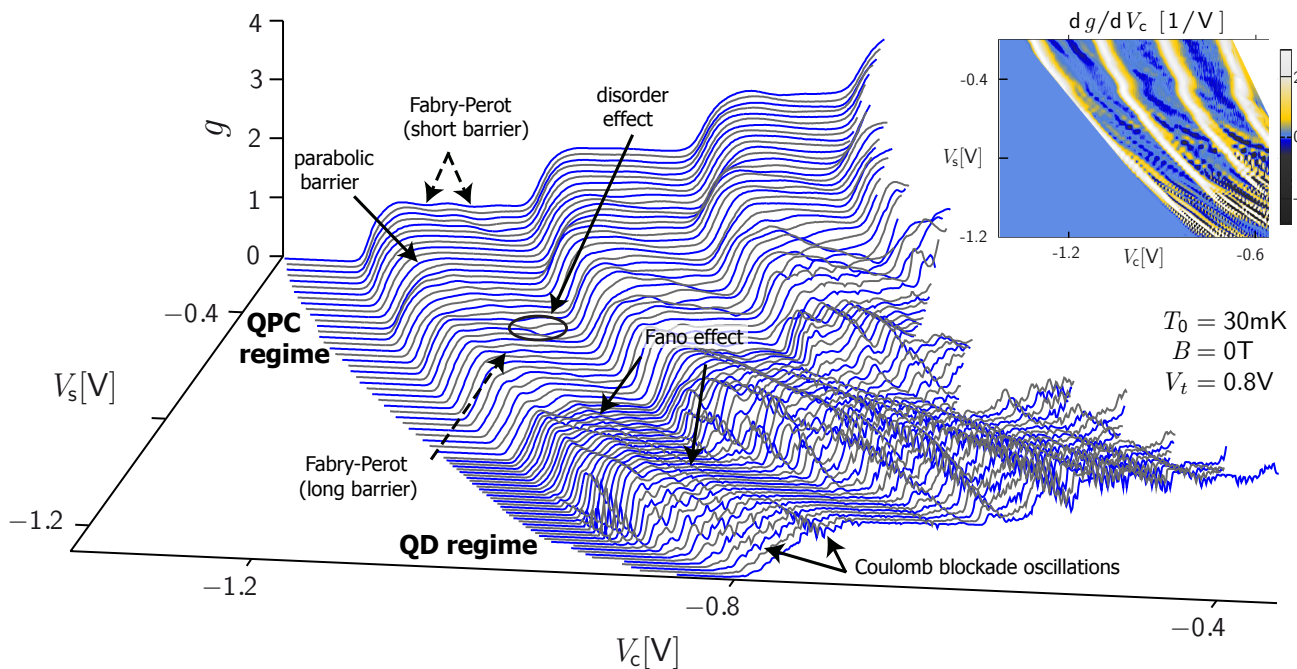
4
3
2
1
0
$g$
Fabry-Perot (short barrier)
parabolic barrier
disorder effect
$\mathrm{d}\,g/\mathrm{d}\,V_\mathrm{c}$ $[1/\mathrm{V}]$
-0.4
$V_\mathrm{s}[\mathrm{V}]$
-1.2
-1.2
$V_\mathrm{c}[\mathrm{V}]$
-0.6
2
0
$-0.4$
QPC regime
$V_\mathrm{s}[\mathrm{V}]$
Fano effect
$T_0 = 30\mathrm{mK}$
$B = 0\mathrm{T}$
$V_t = 0.8\mathrm{V}$
Fabry-Perot (long barrier)
$-1.2$
QD regime
Coulomb blockade oscillations
$-1.2$
$-0.8$
$-0.4$
$V_\mathrm{c}[\mathrm{V}]$